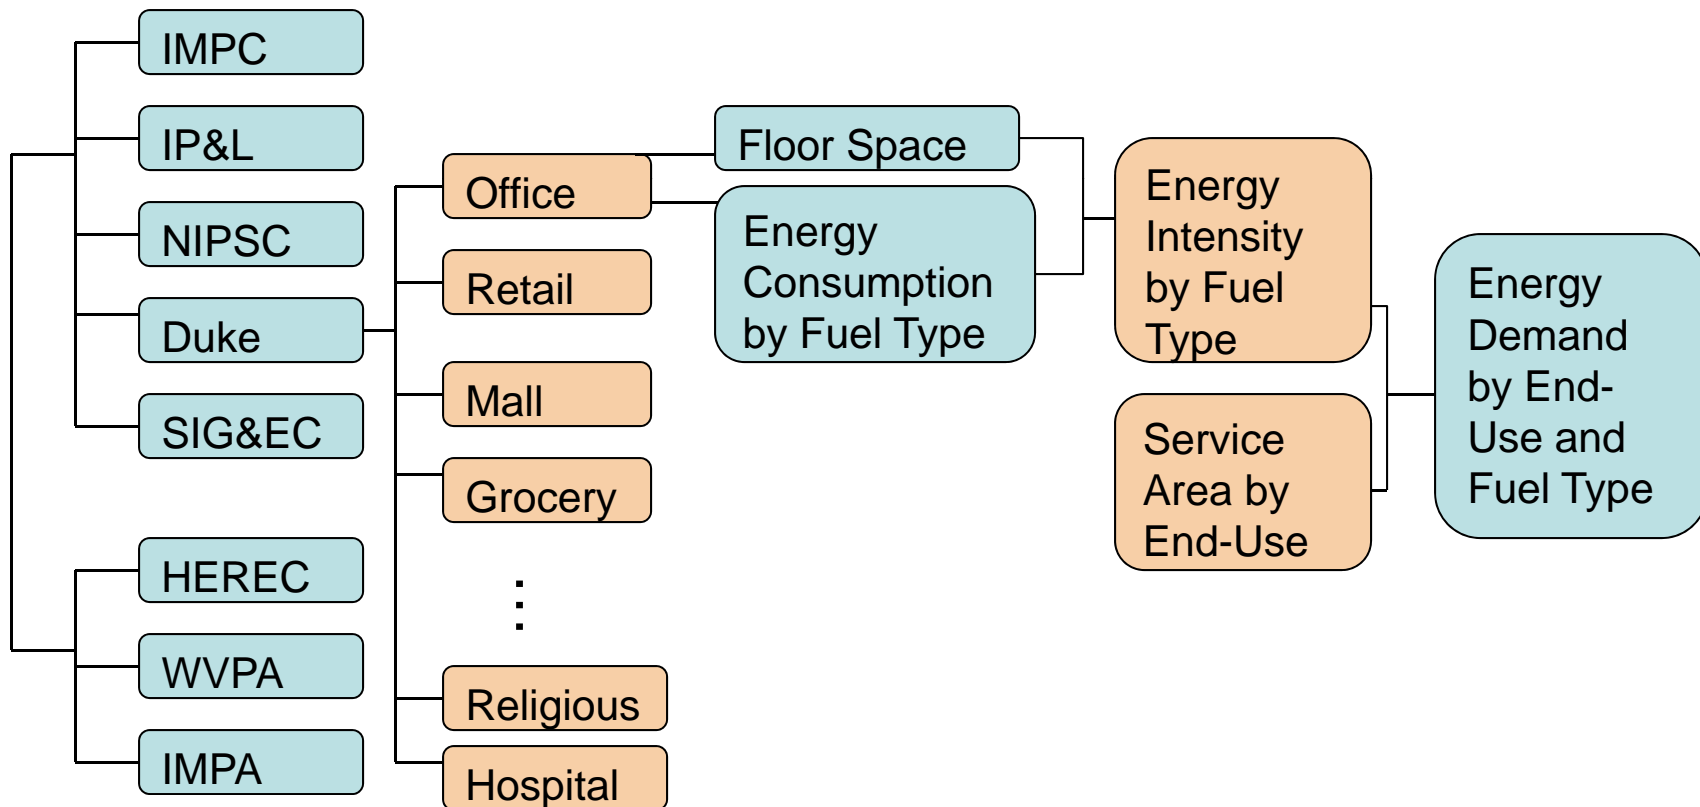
IMPC

IP&L

NIPSC

Duke

SIG&EC

HEREC

WVPA

IMPA

Office

Retail

Mall

Grocery

⋮

Religious

Hospital

Floor Space

Energy Consumption by Fuel Type

Energy Intensity by Fuel Type

Service Area by End-Use

Energy Demand by End-Use and Fuel Type